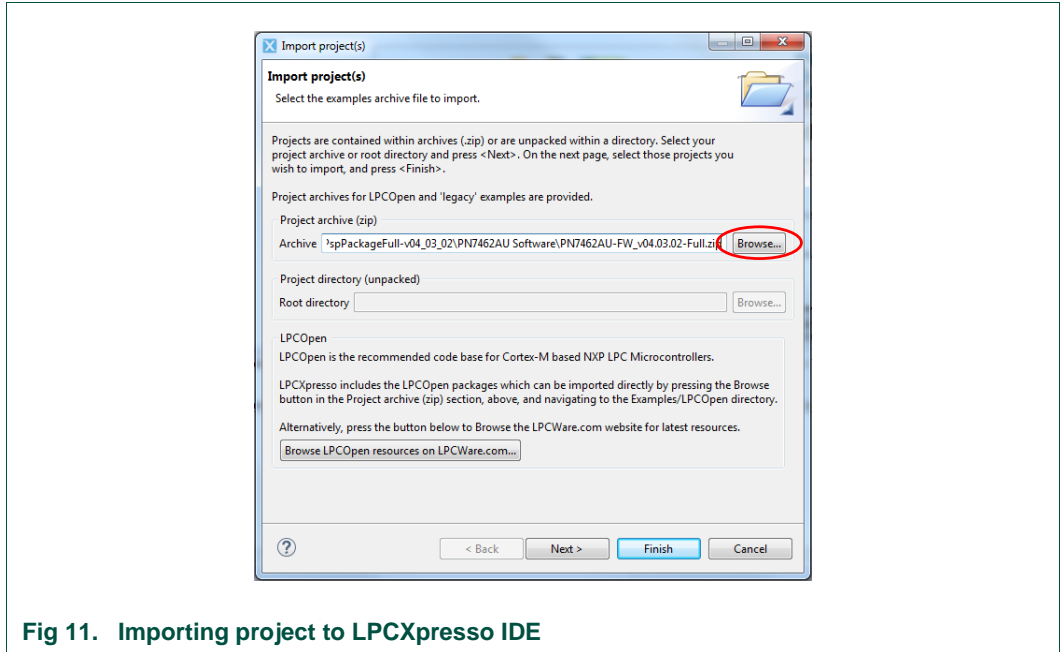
Import project(s)

Import project(s)
Select the examples archive file to import.

Projects are contained within archives (.zip) or are unpacked within a directory. Select your project archive or root directory and press <Next>. On the next page, select those projects you wish to import, and press <Finish>.

Project archives for LPCOpen and 'legacy' examples are provided.

Project archive (zip)
Archive ›spPackageFull-v04_03_02\PN7462AU Software\PN7462AU-FW_v04.03.02-Full.zi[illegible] Browse...

Project directory (unpacked)
Root directory Browse...

LPCOpen
LPCOpen is the recommended code base for Cortex-M based NXP LPC Microcontrollers.

LPCXpresso includes the LPCOpen packages which can be imported directly by pressing the Browse button in the Project archive (zip) section, above, and navigating to the Examples/LPCOpen directory.

Alternatively, press the button below to Browse the LPCWare.com website for latest resources.

Browse LPCOpen resources on LPCWare.com...

?
< Back Next > Finish Cancel

Fig 11. Importing project to LPCXpresso IDE